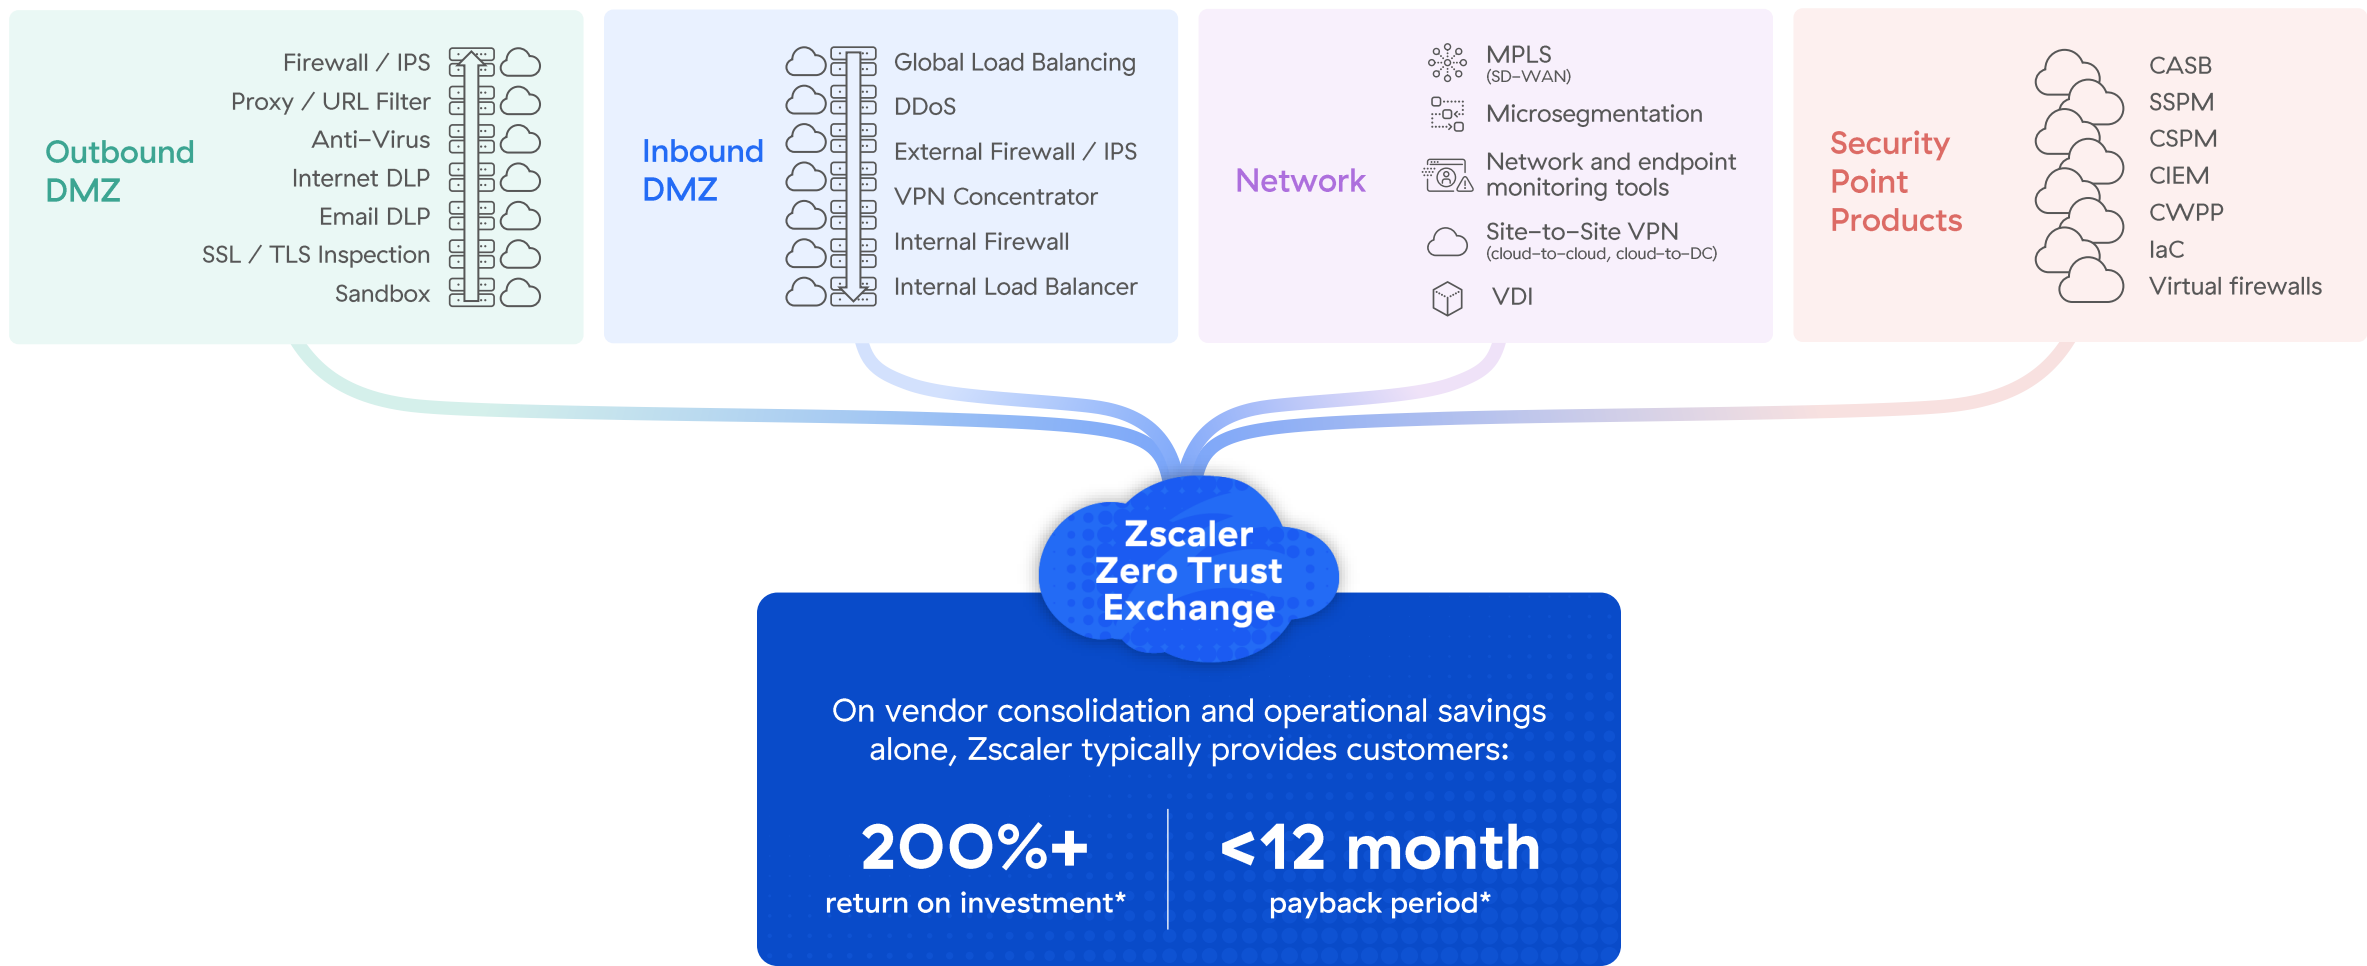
Outbound DMZ

Firewall / IPS
Proxy / URL Filter
Anti-Virus
Internet DLP
Email DLP
SSL / TLS Inspection
Sandbox

Inbound DMZ

Global Load Balancing
DDoS
External Firewall / IPS
VPN Concentrator
Internal Firewall
Internal Load Balancer

Network

MPLS (SD-WAN)
Microsegmentation
Network and endpoint monitoring tools
Site-to-Site VPN (cloud-to-cloud, cloud-to-DC)
VDI

Security Point Products

CASB
SSPM
CSPM
CIEM
CWPP
IaC
Virtual firewalls

Zscaler Zero Trust Exchange

On vendor consolidation and operational savings alone, Zscaler typically provides customers:

200%+
return on investment*

<12 month
payback period*